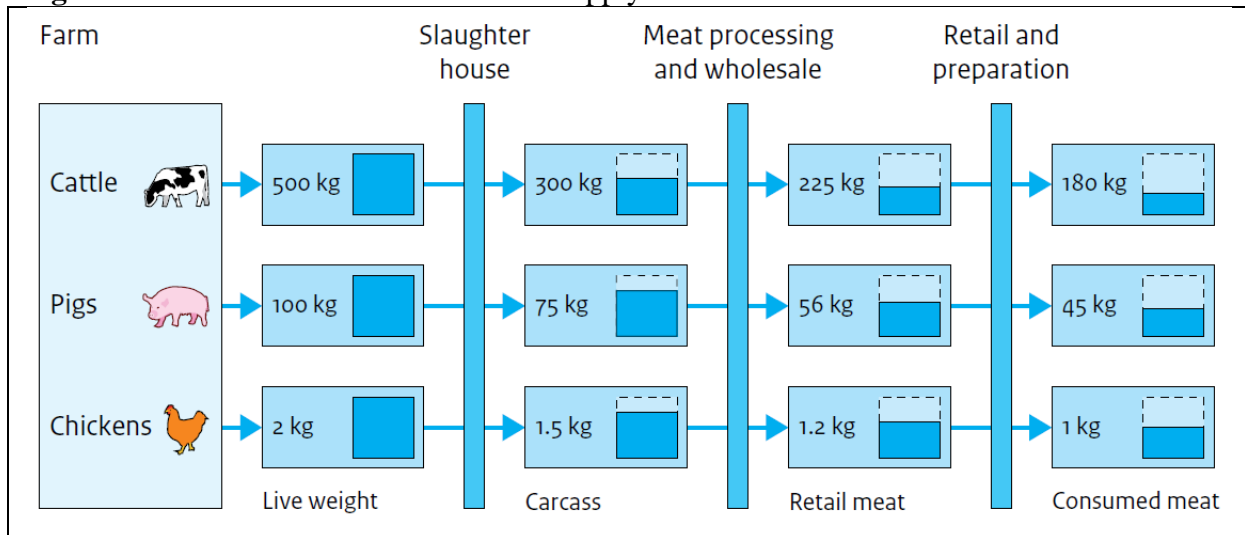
Farm

Slaughter house

Meat processing and wholesale

Retail and preparation

Cattle

500 kg

300 kg

225 kg

180 kg

Pigs

100 kg

75 kg

56 kg

45 kg

Chickens

2 kg

1.5 kg

1.2 kg

1 kg

Live weight

Carcass

Retail meat

Consumed meat